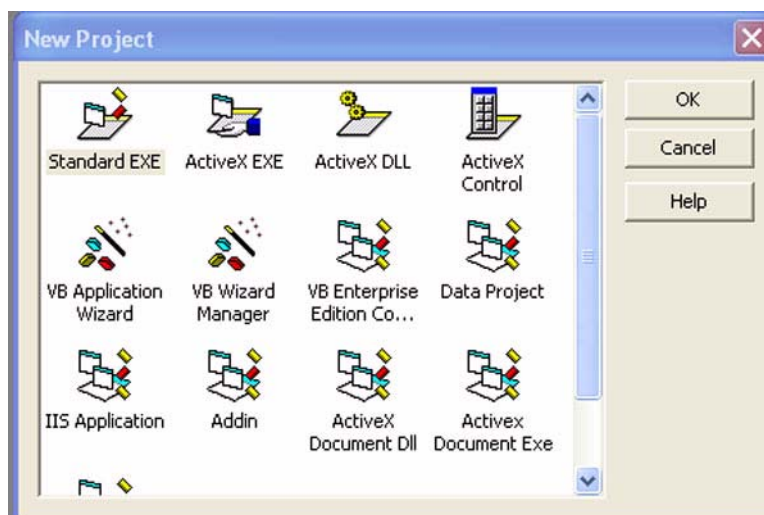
New Project

Standard EXE
ActiveX EXE
ActiveX DLL
ActiveX Control
VB Application Wizard
VB Wizard Manager
VB Enterprise Edition Co...
Data Project
IIS Application
Addin
ActiveX Document Dll
Activex Document Exe

OK
Cancel
Help